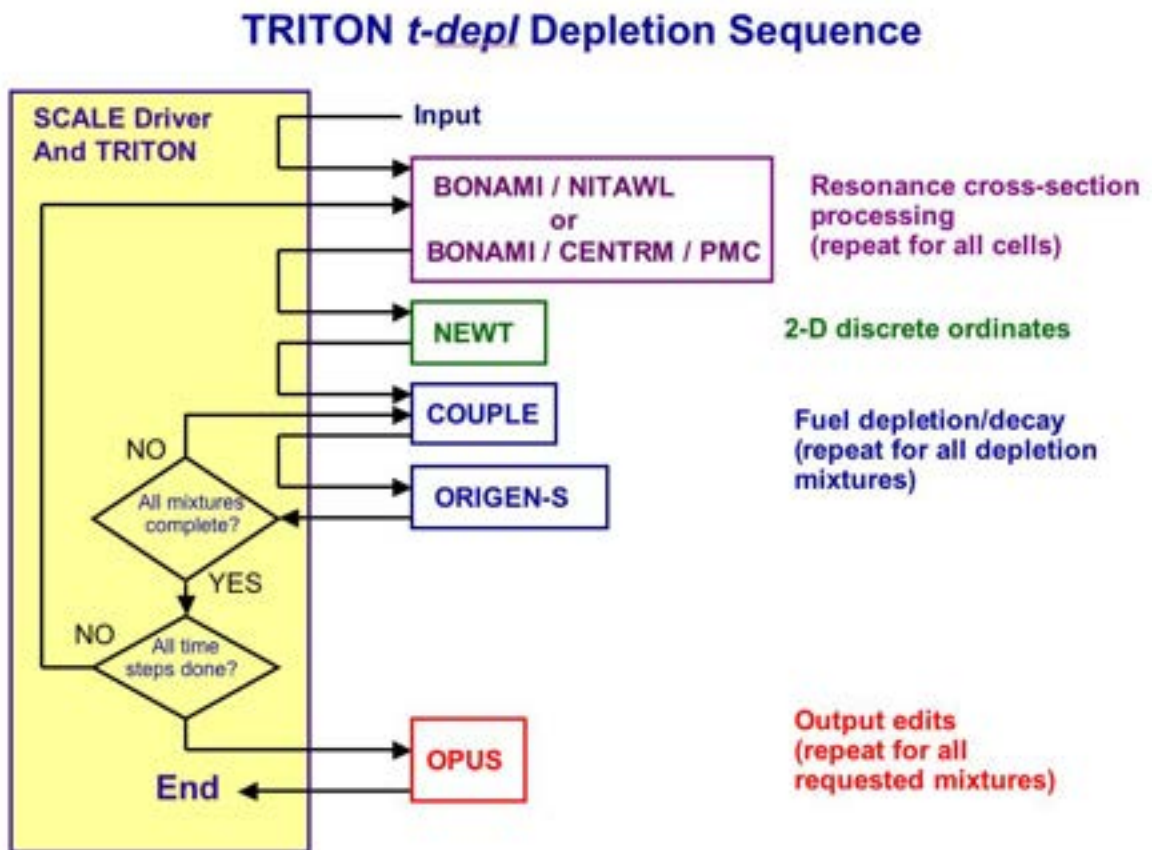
TRITON t-depl Depletion Sequence

SCALE Driver And TRITON

Input

BONAMI / NITAWL or BONAMI / CENTRM / PMC

Resonance cross-section processing (repeat for all cells)

NEWT

2-D discrete ordinates

COUPLE

Fuel depletion/decay (repeat for all depletion mixtures)

ORIGEN-S

NO

All mixtures complete?

YES

NO

All time steps done?

OPUS

Output edits (repeat for all requested mixtures)

End